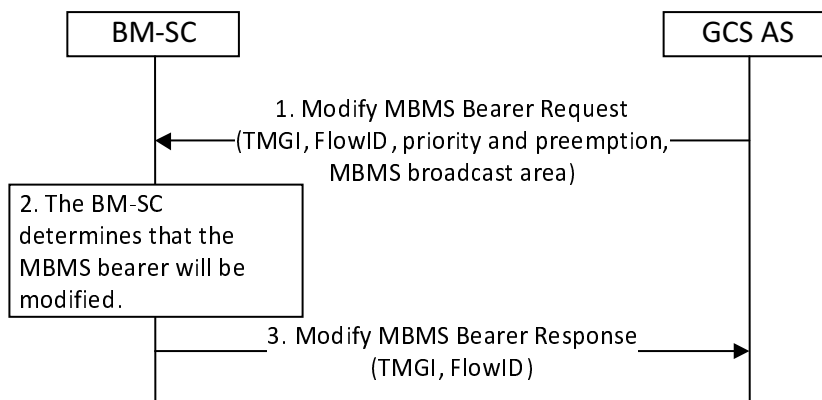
BM-SC

GCS AS

1. Modify MBMS Bearer Request (TMGI, FlowID, priority and preemption, MBMS broadcast area)

2. The BM-SC determines that the MBMS bearer will be modified.

3. Modify MBMS Bearer Response (TMGI, FlowID)